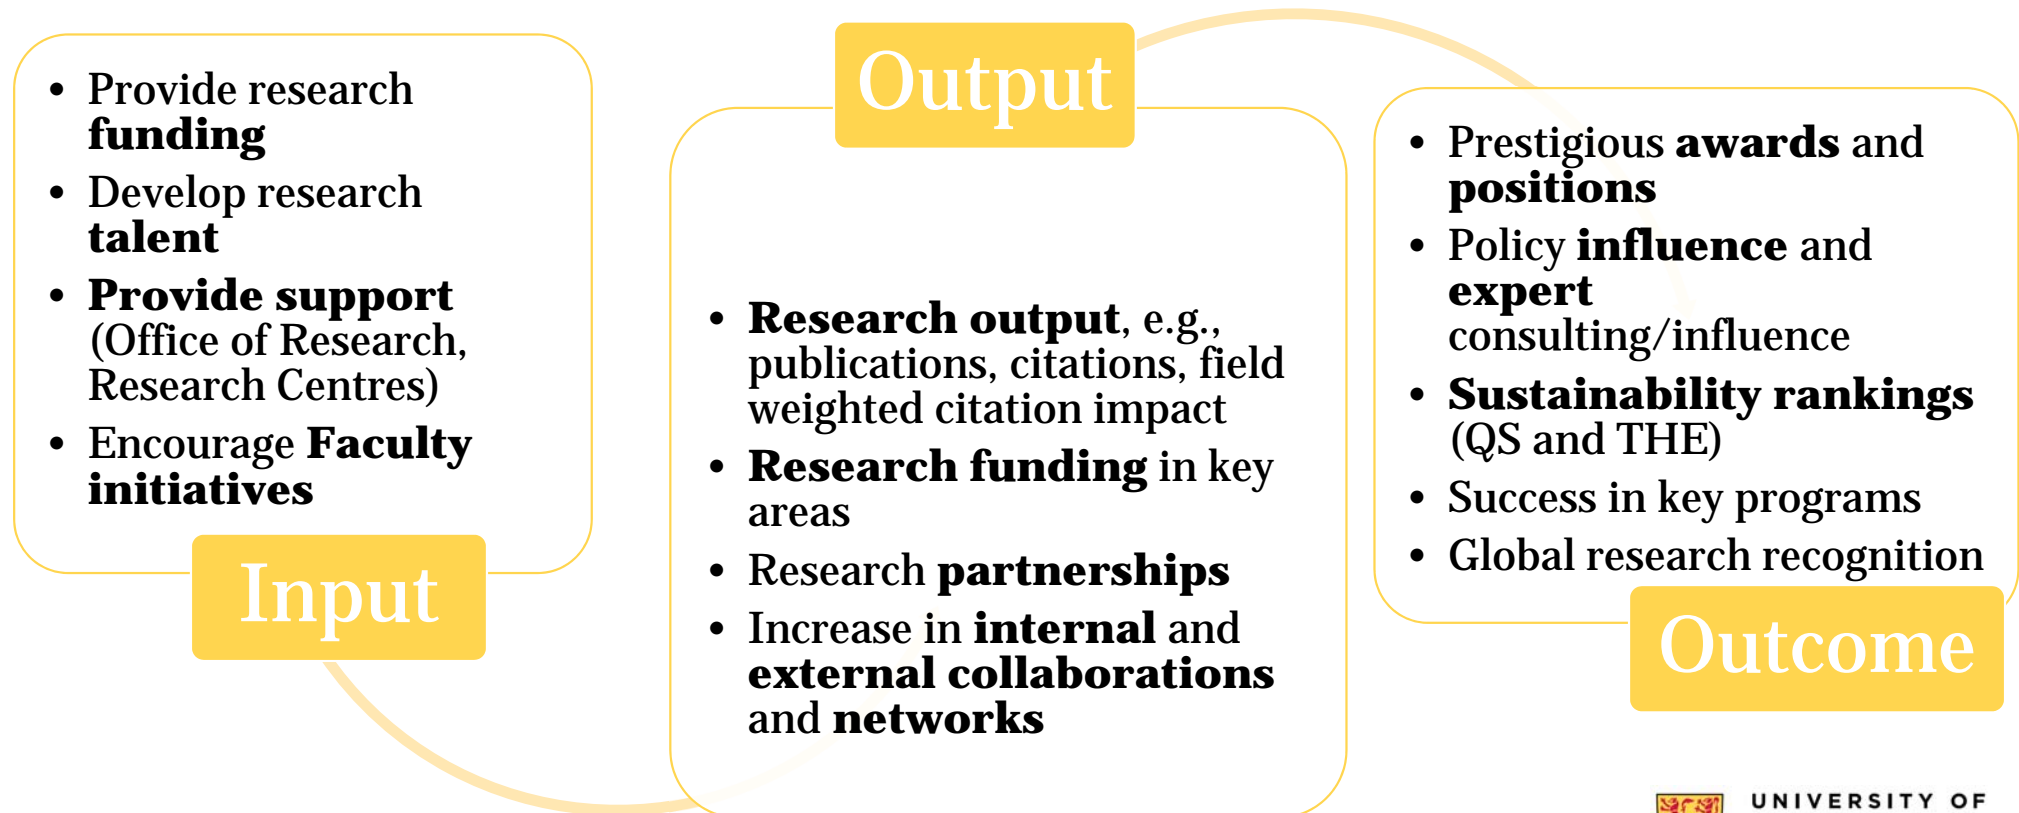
- Provide research **funding**
- Develop research **talent**
- **Provide support** (Office of Research, Research Centres)
- Encourage **Faculty initiatives**

Input

Output

- **Research output**, e.g., publications, citations, field weighted citation impact
- **Research funding** in key areas
- Research **partnerships**
- Increase in **internal** and **external collaborations** and **networks**

- Prestigious **awards** and **positions**
- Policy **influence** and **expert** consulting/influence
- **Sustainability rankings** (QS and THE)
- Success in key programs
- Global research recognition

Outcome

UNIVERSITY OF